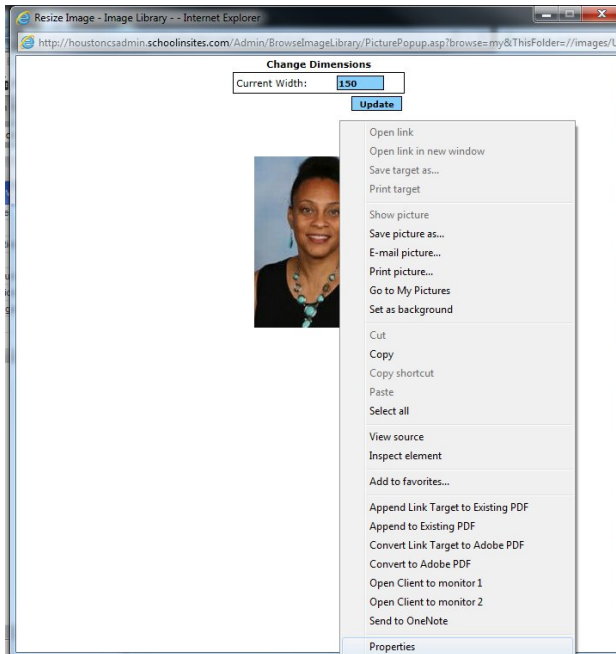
Resize Image - Image Library - - Internet Explorer

http://houstoncsadmin.schoolinsites.com/Admin/BrowseImageLibrary/PicturePopup.asp?browse=my&ThisFolder=//images/U

Change Dimensions

Current Width: 150

Update

Open link
Open link in new window
Save target as...
Print target

Show picture
Save picture as...
E-mail picture...
Print picture...
Go to My Pictures
Set as background

Cut
Copy
Copy shortcut
Paste
Select all

View source
Inspect element

Add to favorites...

Append Link Target to Existing PDF
Append to Existing PDF
Convert Link Target to Adobe PDF
Convert to Adobe PDF
Open Client to monitor 1
Open Client to monitor 2
Send to OneNote

Properties